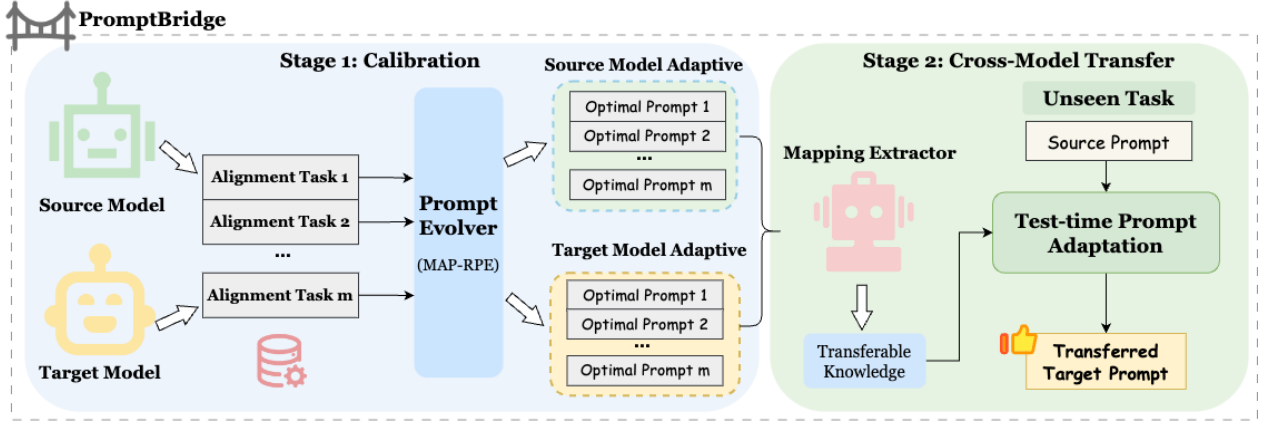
PromptBridge

Stage 1: Calibration

Source Model

Target Model

Alignment Task 1
Alignment Task 2
...
Alignment Task m

Prompt Evolver
(MAP-RPE)

Source Model Adaptive
Optimal Prompt 1
Optimal Prompt 2
...
Optimal Prompt m

Target Model Adaptive
Optimal Prompt 1
Optimal Prompt 2
...
Optimal Prompt m

Stage 2: Cross-Model Transfer

Mapping Extractor

Transferable Knowledge

Unseen Task
Source Prompt

Test-time Prompt Adaptation

Transferred Target Prompt